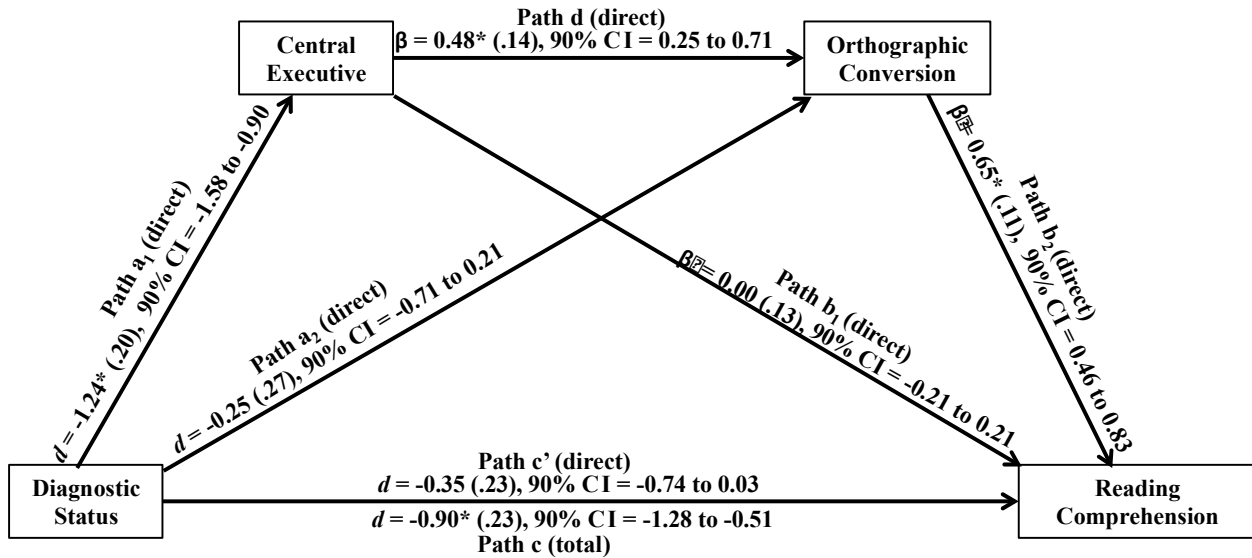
Central Executive

Path d (direct)
β = 0.48* (.14), 90% CI = 0.25 to 0.71

Orthographic Conversion

Path a$_1$ (direct)
$d$ = -1.24* (.20), 90% CI = -1.58 to -0.90

Path a$_2$ (direct)
$d$ = -0.25 (.27), 90% CI = -0.71 to 0.21

Path b$_1$ (direct)
β = 0.00 (.13), 90% CI = -0.21 to 0.21

Path b$_2$ (direct)
β = 0.65* (.11), 90% CI = 0.46 to 0.83

Diagnostic Status

Path c' (direct)
$d$ = -0.35 (.23), 90% CI = -0.74 to 0.03
$d$ = -0.90* (.23), 90% CI = -1.28 to -0.51
Path c (total)

Reading Comprehension